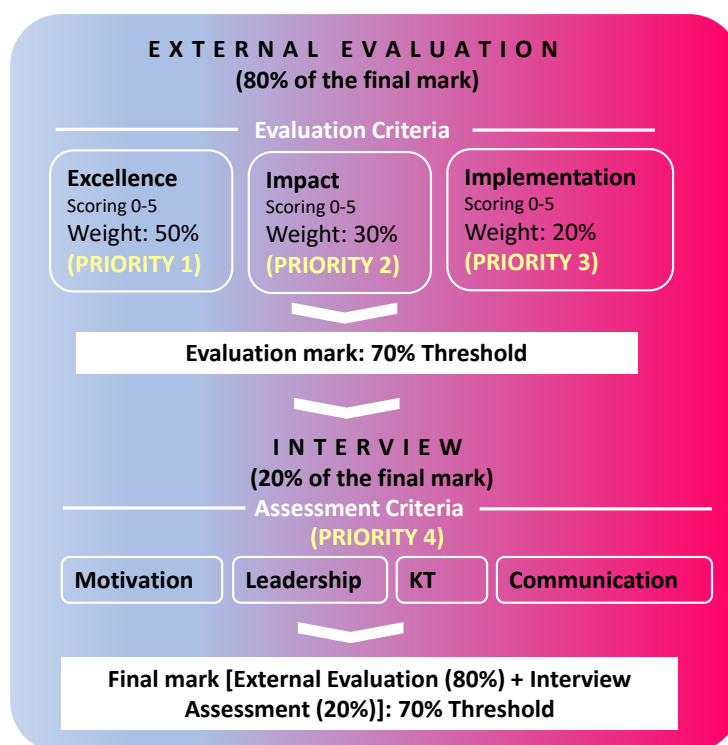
EXTERNAL EVALUATION
(80% of the final mark)

Evaluation Criteria

Excellence
Scoring 0-5
Weight: 50%
(PRIORITY 1)

Impact
Scoring 0-5
Weight: 30%
(PRIORITY 2)

Implementation
Scoring 0-5
Weight: 20%
(PRIORITY 3)

Evaluation mark: 70% Threshold

INTERVIEW
(20% of the final mark)

Assessment Criteria
(PRIORITY 4)

Motivation

Leadership

KT

Communication

Final mark [External Evaluation (80%) + Interview Assessment (20%)]: 70% Threshold